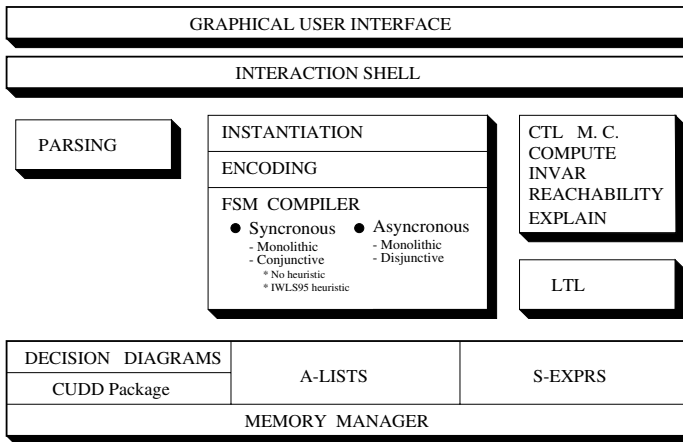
GRAPHICAL USER INTERFACE

INTERACTION SHELL

PARSING

INSTANTIATION

ENCODING

FSM COMPILER

● Syncronous
- Monolithic
- Conjunctive
* No heuristic
* IWLS95 heuristic

● Asyncronous
- Monolithic
- Disjunctive

CTL M. C.
COMPUTE
INVAR
REACHABILITY
EXPLAIN

LTL

DECISION DIAGRAMS

CUDD Package

A-LISTS

S-EXPRS

MEMORY MANAGER